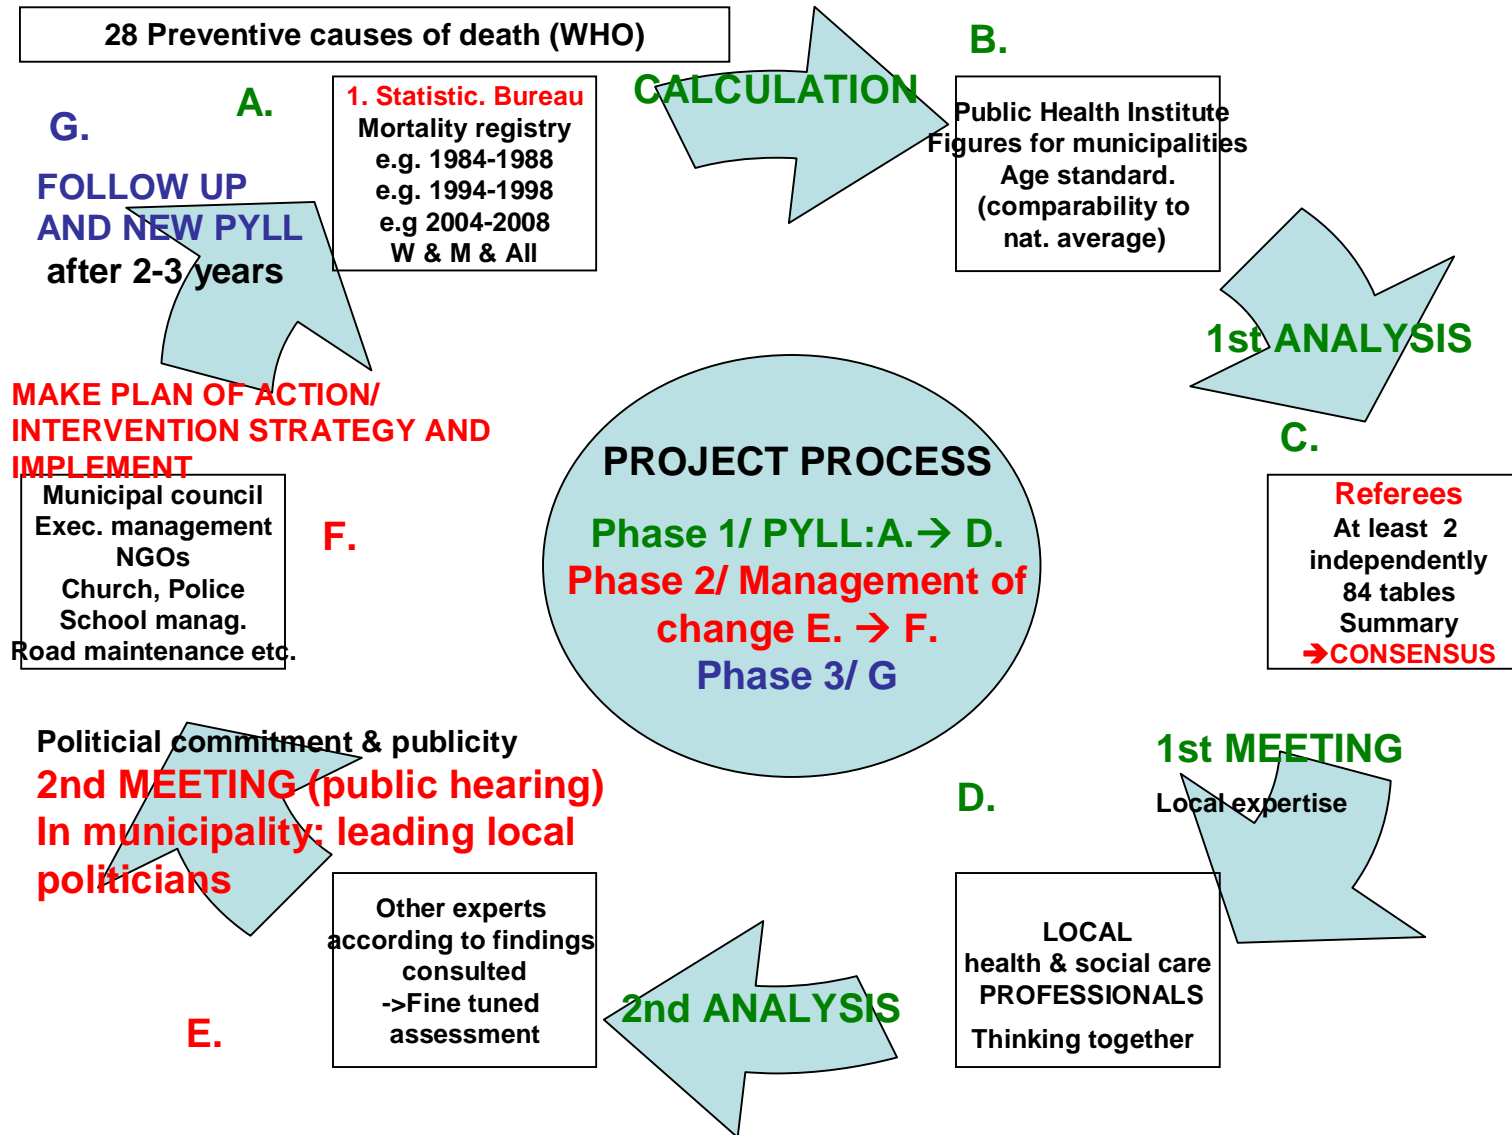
28 Preventive causes of death (WHO)

A.

1. Statistic. Bureau
Mortality registry
e.g. 1984-1988
e.g. 1994-1998
e.g 2004-2008
W & M & All

CALCULATION

B.

Public Health Institute
Figures for municipalities
Age standard.
(comparability to nat. average)

1st ANALYSIS

C.

Referees
At least 2 independently
84 tables
Summary
→CONSENSUS

1st MEETING
Local expertise

D.

LOCAL
health & social care
PROFESSIONALS
Thinking together

2nd ANALYSIS

Other experts according to findings consulted
->Fine tuned assessment

E.

Politicial commitment & publicity
2nd MEETING (public hearing)
In municipality: leading local politicians

F.

Municipal council
Exec. management
NGOs
Church, Police
School manag.
Road maintenance etc.

MAKE PLAN OF ACTION/ INTERVENTION STRATEGY AND IMPLEMENT

G.

FOLLOW UP AND NEW PYLL
after 2-3 years

PROJECT PROCESS
Phase 1/ PYLL:A.→ D.
Phase 2/ Management of change E. → F.
Phase 3/ G